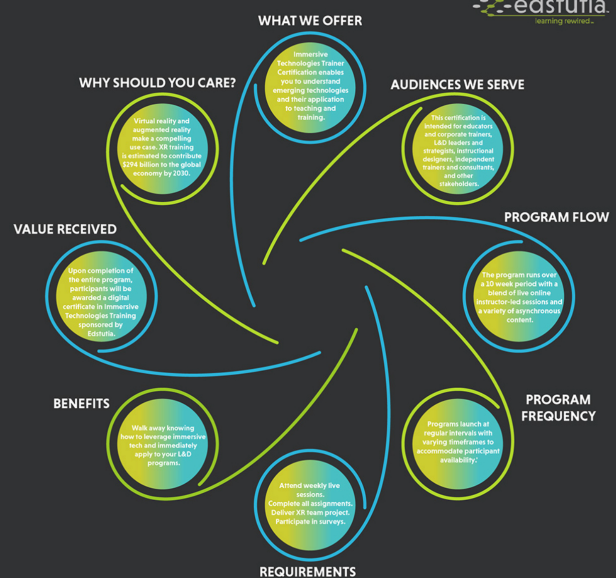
edstutia
learning rewired

WHAT WE OFFER

Immersive Technologies Trainer Certification enables you to understand emerging technologies and their application to teaching and training.

WHY SHOULD YOU CARE?

Virtual reality and augmented reality make a compelling use case. XR training is estimated to contribute $294 billion to the global economy by 2030.

AUDIENCES WE SERVE

This certification is intended for educators and corporate trainers, L&D leaders and strategists, instructional designers, independent trainers and consultants, and other stakeholders.

VALUE RECEIVED

Upon completion of the entire program, participants will be awarded a digital certificate in Immersive Technologies Training sponsored by Edstutia.

PROGRAM FLOW

The program runs over a 10 week period with a blend of live online instructor-led sessions and a variety of asynchronous content.

BENEFITS

Walk away knowing how to leverage immersive tech and immediately apply to your L&D programs.

PROGRAM FREQUENCY

Programs launch at regular intervals with varying timeframes to accommodate participant availability.

Attend weekly live sessions. Complete all assignments. Deliver XR team project. Participate in surveys.

REQUIREMENTS